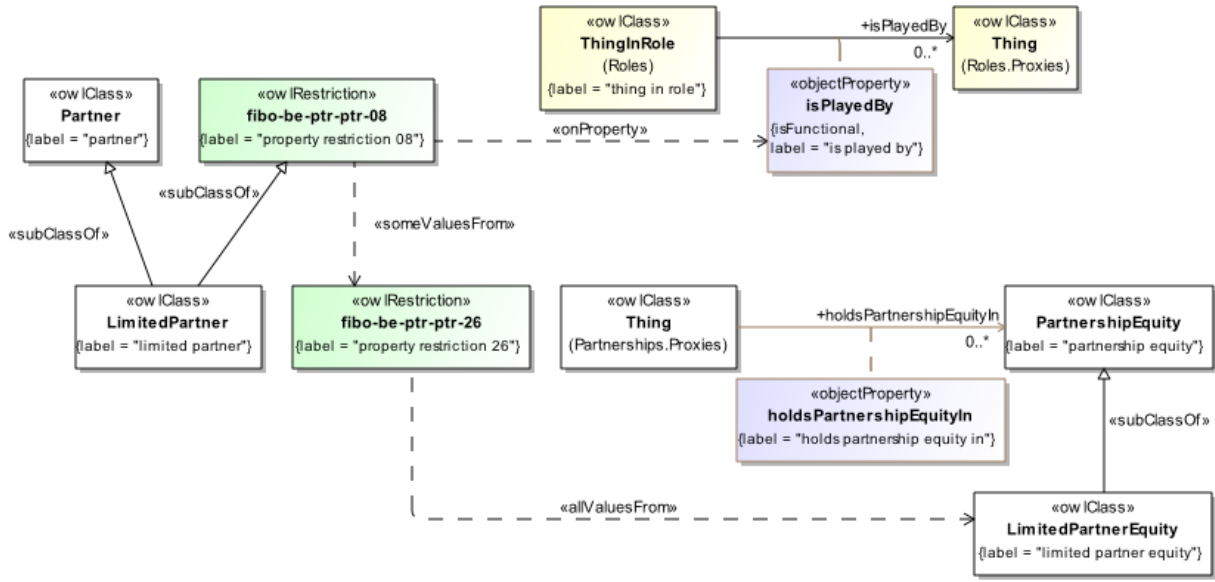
«owlClass»
ThingInRole
(Roles)
{label = "thing in role"}

+isPlayedBy
0..*

«owlClass»
Thing
(Roles.Proxies)

«owlClass»
Partner
{label = "partner"}

«owlRestriction»
fibo-be-ptr-ptr-08
{label = "property restriction 08"}

«onProperty»

«objectProperty»
isPlayedBy
{isFunctional,
label = "is played by"}

«subClassOf»

«subClassOf»

«someValuesFrom»

«owlClass»
LimitedPartner
{label = "limited partner"}

«owlRestriction»
fibo-be-ptr-ptr-26
{label = "property restriction 26"}

«owlClass»
Thing
(Partnerships.Proxies)

+holdsPartnershipEquityIn
0..*

«owlClass»
PartnershipEquity
{label = "partnership equity"}

«objectProperty»
holdsPartnershipEquityIn
{label = "holds partnership equity in"}

«subClassOf»

«allValuesFrom»

«owlClass»
LimitedPartnerEquity
{label = "limited partner equity"}